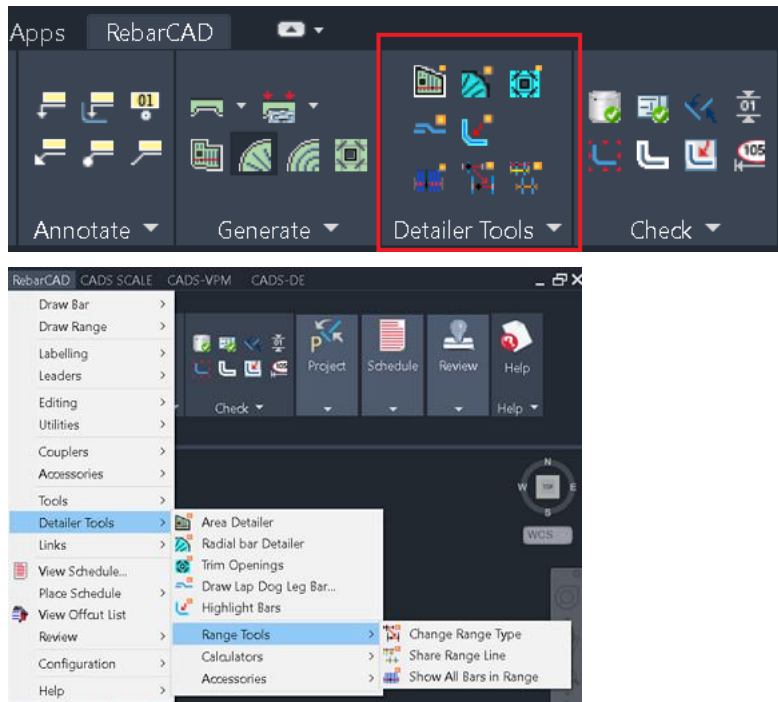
Apps RebarCAD

01

Annotate ▼ Generate ▼ Detailer Tools ▼ Check ▼

01
105

RebarCAD CADS SCALE CADS-VPM CADS-DE

Draw Bar
Draw Range
Labelling
Leaders
Editing
Utilities
Couplers
Accessories
Tools
Detailer Tools
Links
View Schedule...
Place Schedule
View Offcut List
Review
Configuration
Help

Project Schedule Review Help
Check ▼ Help ▼

N
W TOP E
S
WCS

Area Detailer
Radial bar Detailer
Trim Openings
Draw Lap Dog Leg Bar...
Highlight Bars
Range Tools
Calculators
Accessories

Change Range Type
Share Range Line
Show All Bars in Range